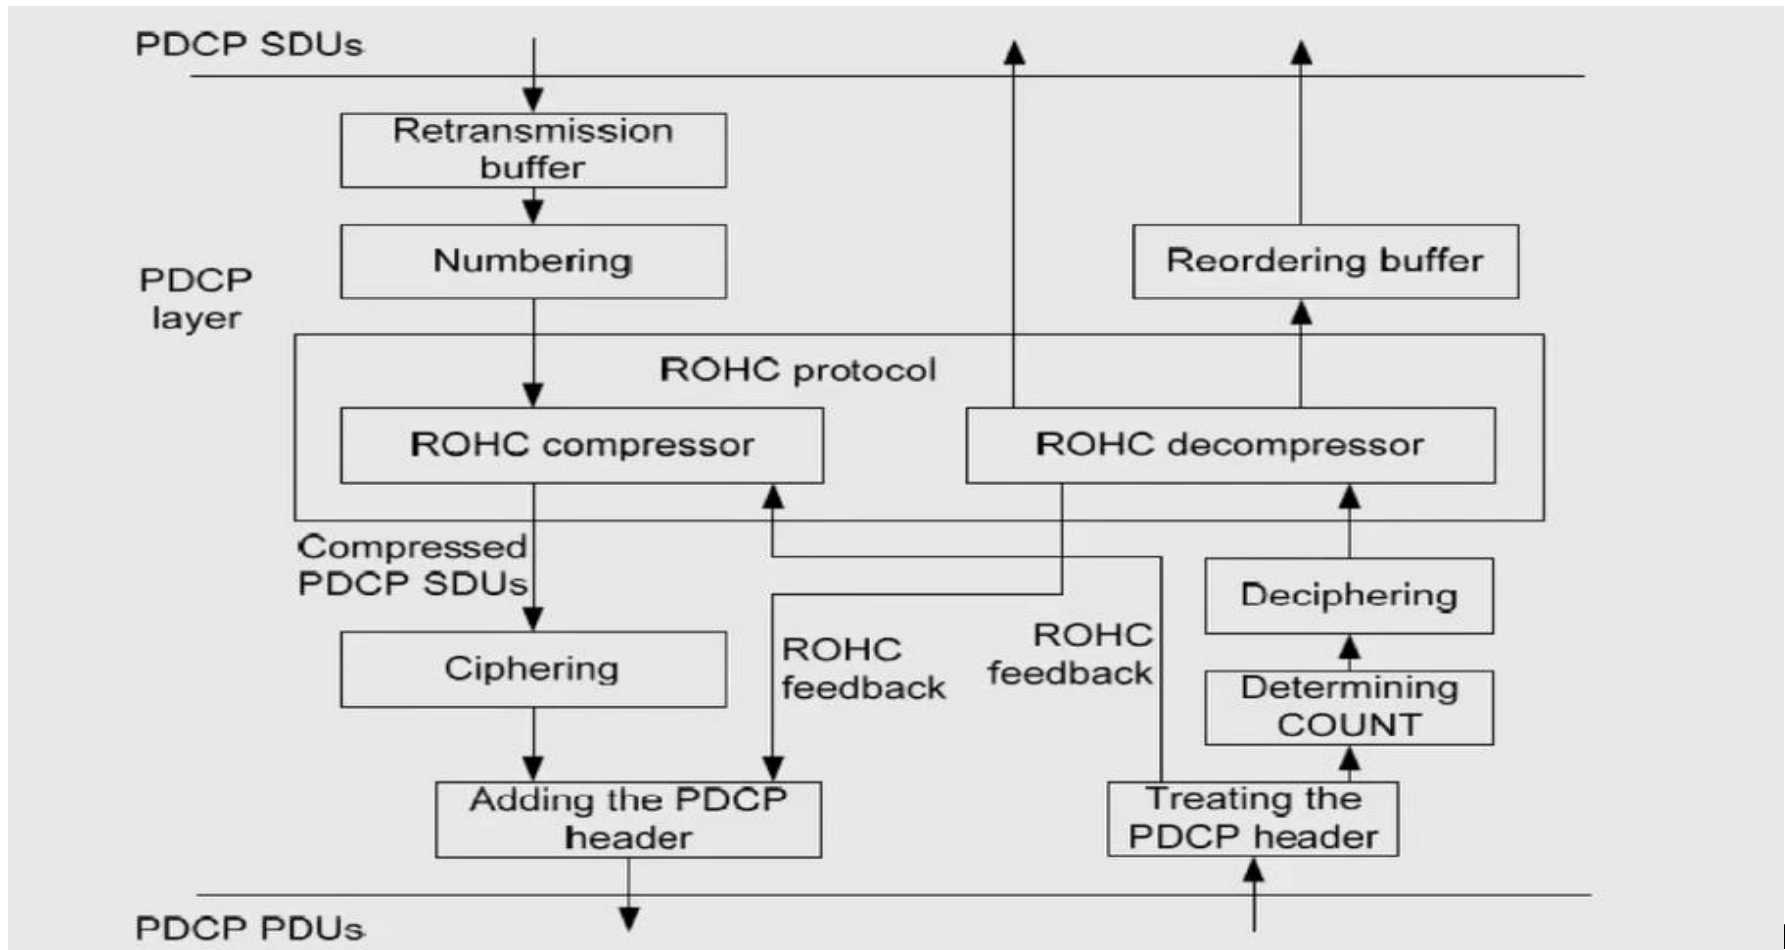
PDCP SDUs

Retransmission buffer

Numbering

Reordering buffer

PDCP layer

ROHC protocol

ROHC compressor

ROHC decompressor

Compressed PDCP SDUs

Deciphering

ROHC feedback

ROHC feedback

Ciphering

Determining COUNT

Adding the PDCP header

Treating the PDCP header

PDCP PDUs